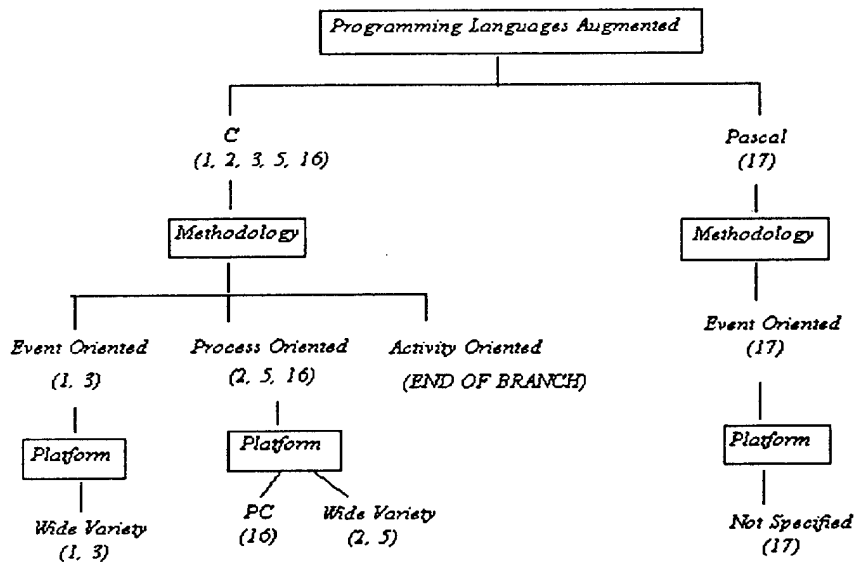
Programming Languages Augmented

C
(1, 2, 3, 5, 16)

Methodology

Event Oriented
(1, 3)

Platform

Wide Variety
(1, 3)

Process Oriented
(2, 5, 16)

Platform

PC
(16)

Wide Variety
(2, 5)

Activity Oriented
(END OF BRANCH)

Pascal
(17)

Methodology

Event Oriented
(17)

Platform

Not Specified
(17)